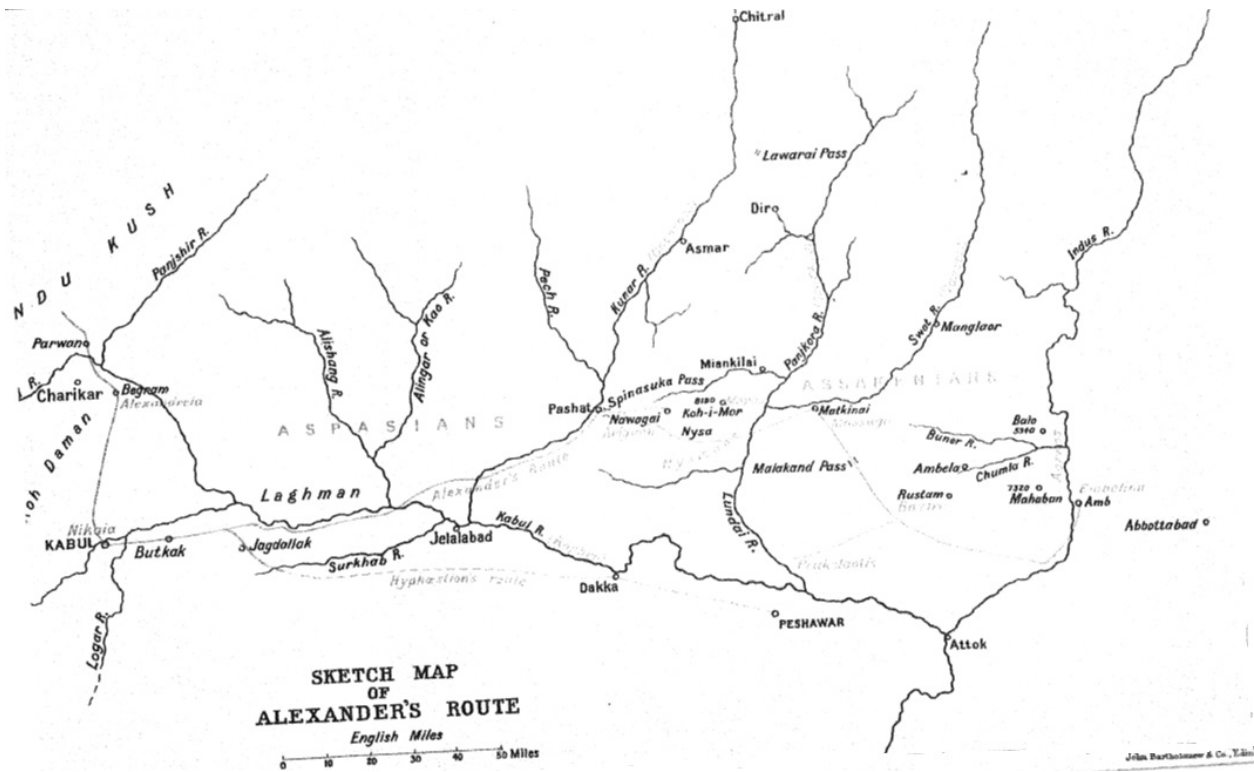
Chitral
Lawarai Pass
Diro
Asmar
NDU KUSH
Panjshir R.
Pech R.
Kunar R.
Indus R.
Swat R.
Manglaor
Parwan
Charikar
Begram
Alexandreia
Alishang R.
Alingar or Kao R.
Panjkora R.
Miankilai
Spinasuka Pass
Pashat
8150
Koh-i-Mor
Nawagai
Nysa
ASSAKENIANS
Matkinai
Bala
5360
Buner R.
Ambela
Chumla R.
7320
Mahaban
Amb
Malakand Pass
Rustam
Aornos
Abbottabad
ASPASIANS
Koh Daman
Laghman
Alexander's Route
Nikaia
KABUL
Butkak
Jagdallak
Jelalabad
Kabul R.
Surkhab R.
Lundai R.
Hyphæstions Route
Dakka
Peukelaotis
PESHAWAR
Attok
Logar R.
SKETCH MAP OF ALEXANDER'S ROUTE
English Miles
0 10 20 30 40 50 Miles
John Bartholomew & Co., Edin.